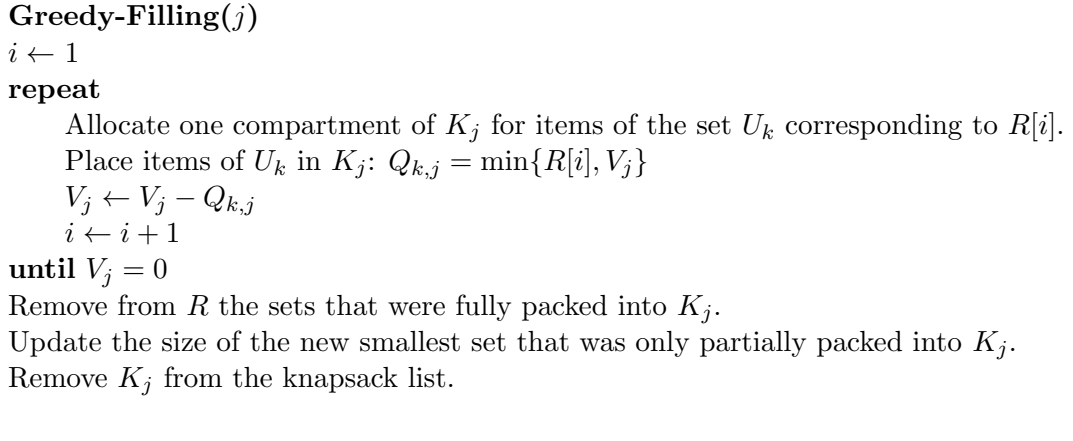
**Greedy-Filling**($j$)
$i \leftarrow 1$
**repeat**
Allocate one compartment of $K_j$ for items of the set $U_k$ corresponding to $R[i]$.
Place items of $U_k$ in $K_j$: $Q_{k,j} = \min\{R[i], V_j\}$
$V_j \leftarrow V_j - Q_{k,j}$
$i \leftarrow i + 1$
**until** $V_j = 0$
Remove from $R$ the sets that were fully packed into $K_j$.
Update the size of the new smallest set that was only partially packed into $K_j$.
Remove $K_j$ from the knapsack list.